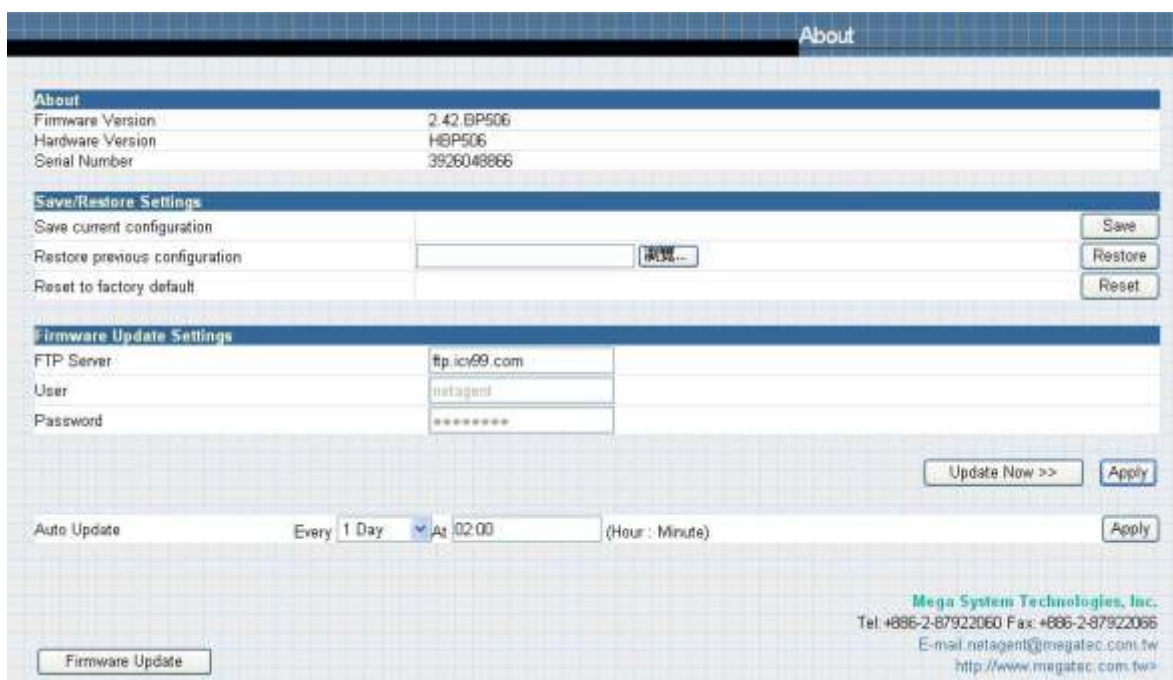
About

About

| | |
|---|---|
| Firmware Version | 2.42.BP506 |
| Hardware Version | HBP506 |
| Serial Number | 3926048866 |

Save/Restore Settings

| | | |
|---|---|---|
| Save current configuration | | Save |
| Restore previous configuration | 瀏覽... | Restore |
| Reset to factory default | | Reset |

Firmware Update Settings

| | |
|---|---|
| FTP Server | ftp.icv99.com |
| User | netagent |
| Password | ********* |

Update Now >> Apply

Auto Update Every 1 Day At 02:00 (Hour : Minute) Apply

Mega System Technologies, Inc.
Tel:+886-2-87922060 Fax:+886-2-87922066
E-mail:netagent@megatec.com.tw
http://www.megatec.com.tw>

Firmware Update